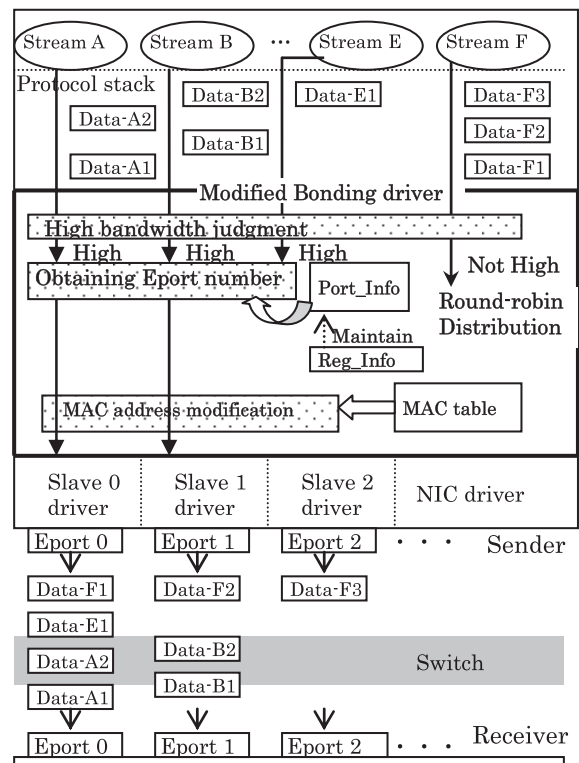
Stream A

Stream B

···

Stream E

Stream F

Protocol stack

Data-B2

Data-E1

Data-F3

Data-A2

Data-F2

Data-B1

Data-A1

Data-F1

Modified Bonding driver

High bandwidth judgment

High

High

High

Obtaining Eport number

Port_Info

Not High

Round-robin Distribution

Maintain

Reg_Info

MAC address modification

MAC table

Slave 0 driver

Slave 1 driver

Slave 2 driver

NIC driver

Eport 0

Eport 1

Eport 2

· · ·

Sender

Data-F1

Data-F2

Data-F3

Data-E1

Data-A2

Data-B2

Switch

Data-A1

Data-B1

Eport 0

Eport 1

Eport 2

· · ·

Receiver